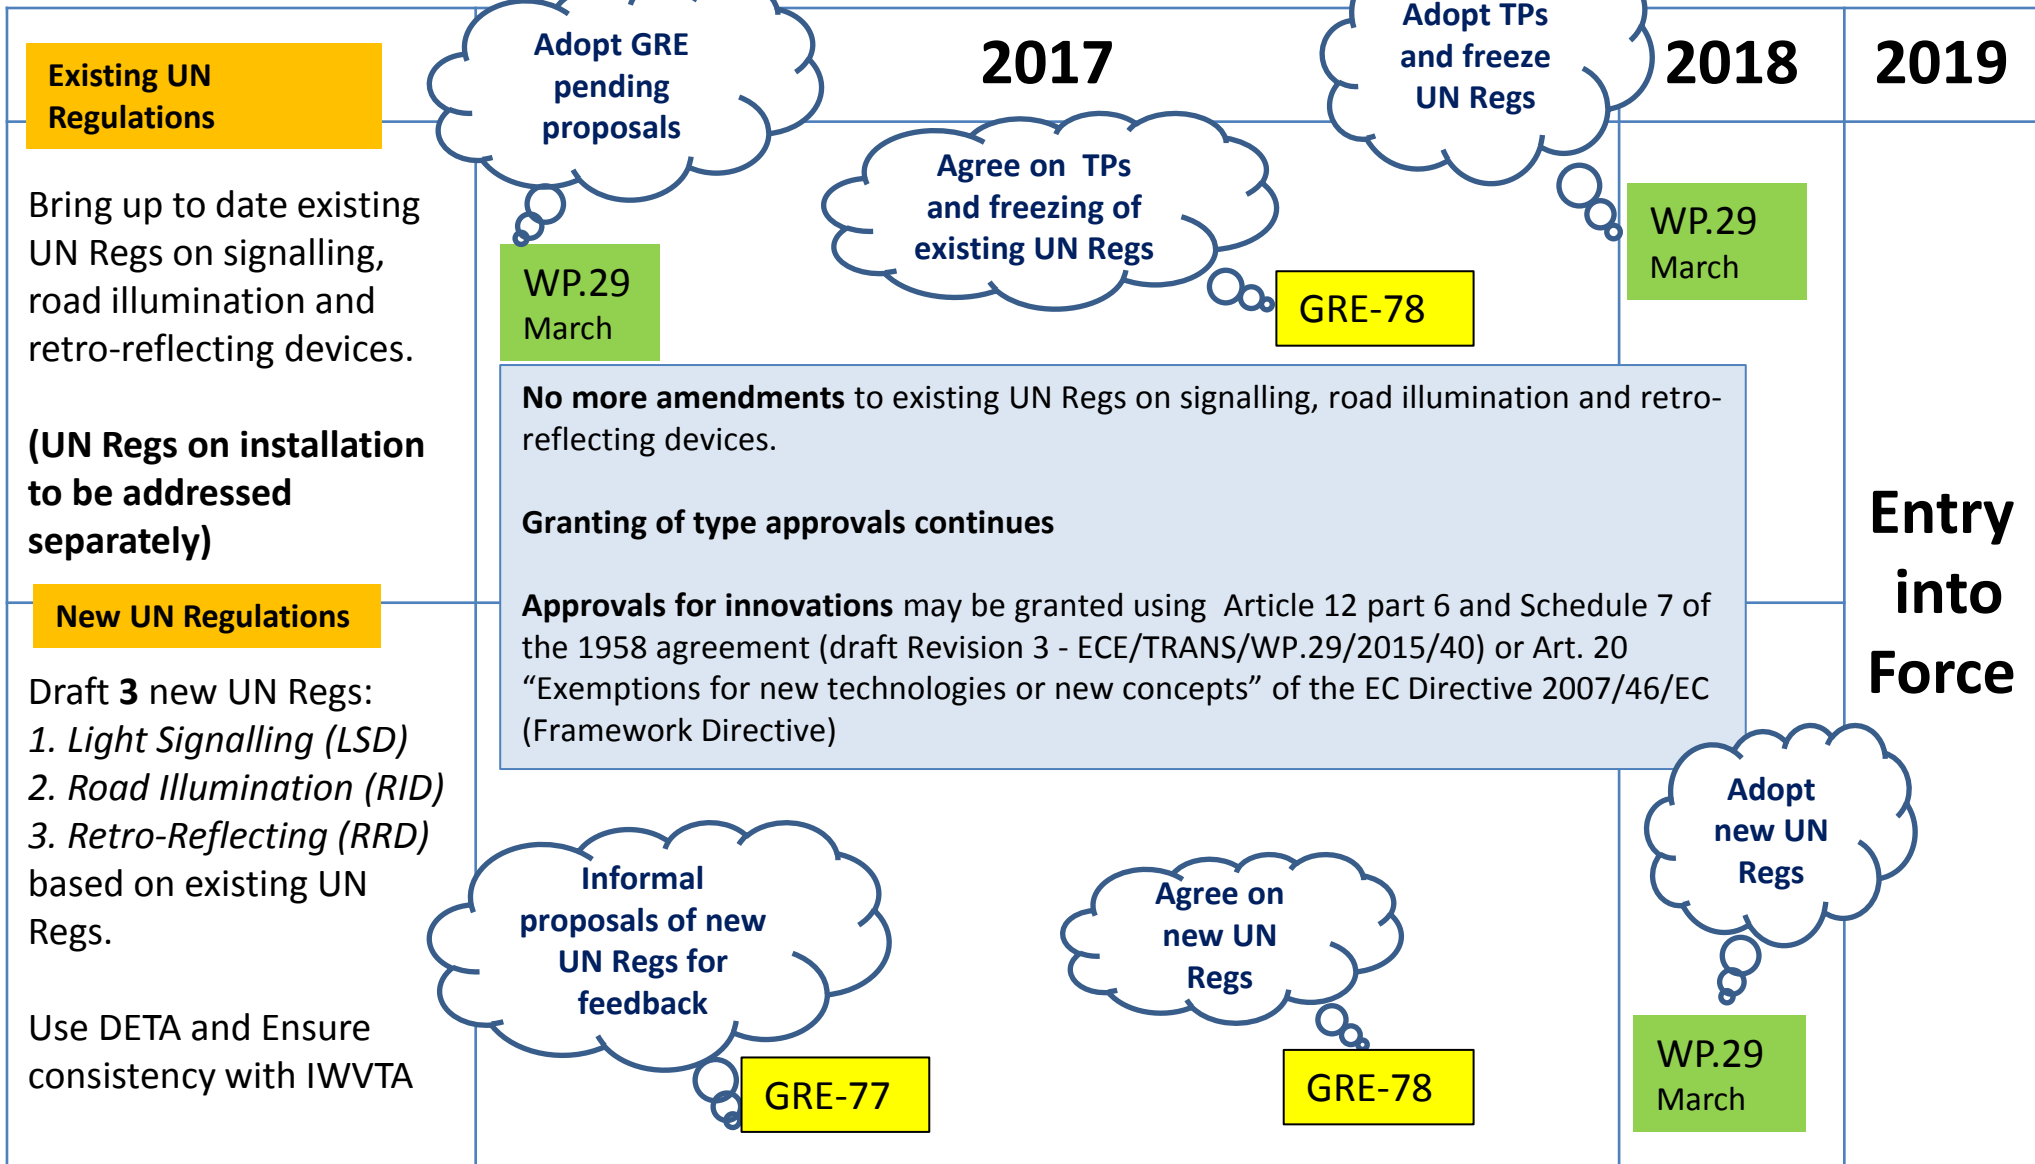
Existing UN Regulations

Adopt GRE pending proposals

2017

Adopt TPs and freeze UN Regs

2018

2019

Bring up to date existing UN Regs on signalling, road illumination and retro-reflecting devices.

(UN Regs on installation to be addressed separately)

Agree on TPs and freezing of existing UN Regs

WP.29 March

WP.29 March

GRE-78

No more amendments to existing UN Regs on signalling, road illumination and retro-reflecting devices.

Granting of type approvals continues

Approvals for innovations may be granted using Article 12 part 6 and Schedule 7 of the 1958 agreement (draft Revision 3 - ECE/TRANS/WP.29/2015/40) or Art. 20 “Exemptions for new technologies or new concepts” of the EC Directive 2007/46/EC (Framework Directive)

Entry into Force

New UN Regulations

Draft 3 new UN Regs:
1. Light Signalling (LSD)
2. Road Illumination (RID)
3. Retro-Reflecting (RRD)
based on existing UN Regs.

Use DETA and Ensure consistency with IWVTA

Informal proposals of new UN Regs for feedback

GRE-77

Agree on new UN Regs

GRE-78

Adopt new UN Regs

WP.29 March